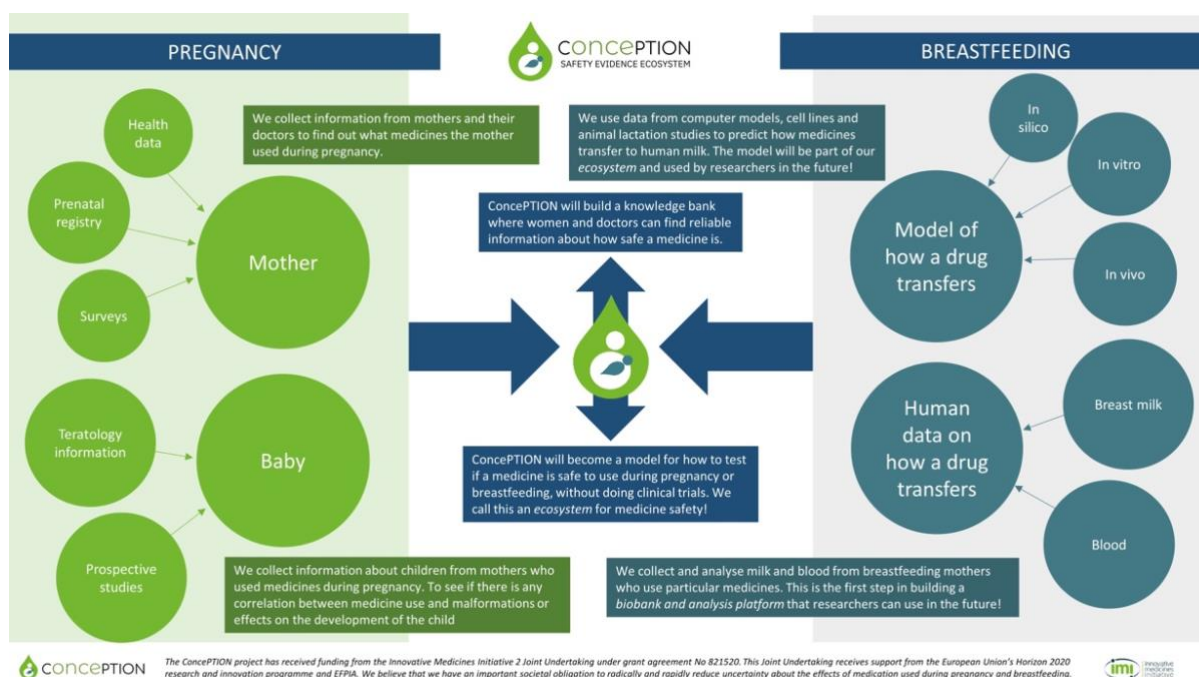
PREGNANCY

concePTION
SAFETY EVIDENCE ECOSYSTEM

BREASTFEEDING

Health data

Prenatal registry

Surveys

Mother

We collect information from mothers and their doctors to find out what medicines the mother used during pregnancy.

Teratology information

Prospective studies

Baby

We collect information about children from mothers who used medicines during pregnancy. To see if there is any correlation between medicine use and malformations or effects on the development of the child

We use data from computer models, cell lines and animal lactation studies to predict how medicines transfer to human milk. The model will be part of our *ecosystem* and used by researchers in the future!

ConcePTION will build a knowledge bank where women and doctors can find reliable information about how safe a medicine is.

ConcePTION will become a model for how to test if a medicine is safe to use during pregnancy or breastfeeding, without doing clinical trials. We call this an *ecosystem* for medicine safety!

In silico

In vitro

In vivo

Model of how a drug transfers

Breast milk

Blood

Human data on how a drug transfers

We collect and analyse milk and blood from breastfeeding mothers who use particular medicines. This is the first step in building a *biobank and analysis platform* that researchers can use in the future!

concePTION

The ConcePTION project has received funding from the Innovative Medicines Initiative 2 Joint Undertaking under grant agreement No 821520. This Joint Undertaking receives support from the European Union's Horizon 2020 research and innovation programme and EFPIA. We believe that we have an important societal obligation to radically and rapidly reduce uncertainty about the effects of medication used during pregnancy and breastfeeding.

imi innovative medicines initiative